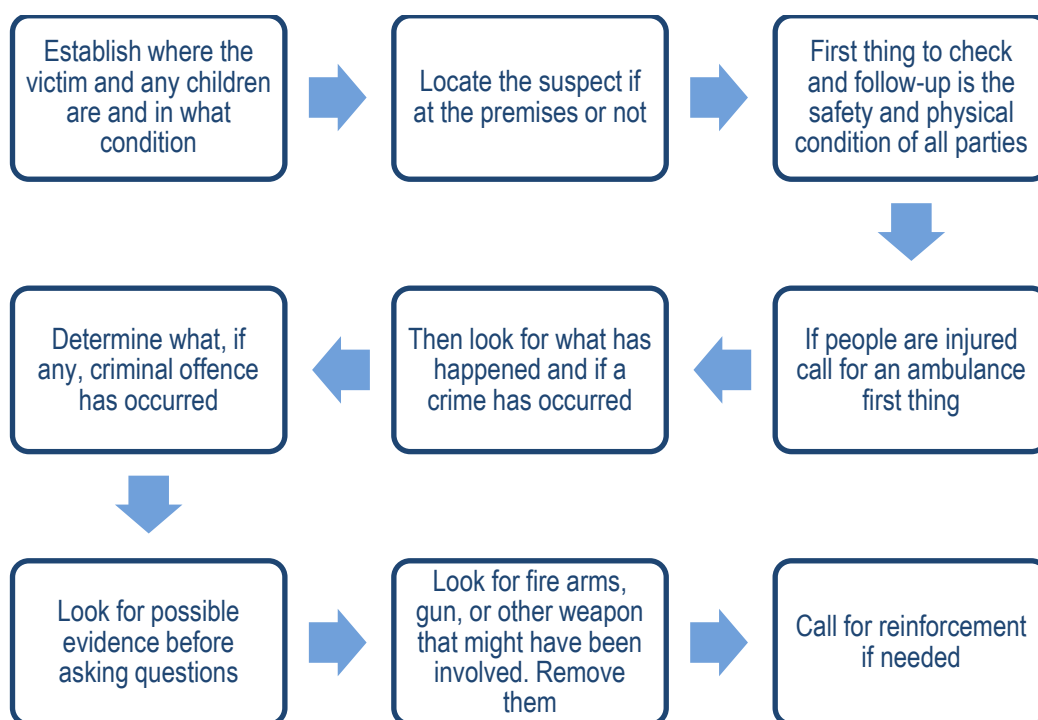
Establish where the victim and any children are and in what condition

Locate the suspect if at the premises or not

First thing to check and follow-up is the safety and physical condition of all parties

If people are injured call for an ambulance first thing

Then look for what has happened and if a crime has occurred

Determine what, if any, criminal offence has occurred

Look for possible evidence before asking questions

Look for fire arms, gun, or other weapon that might have been involved. Remove them

Call for reinforcement if needed